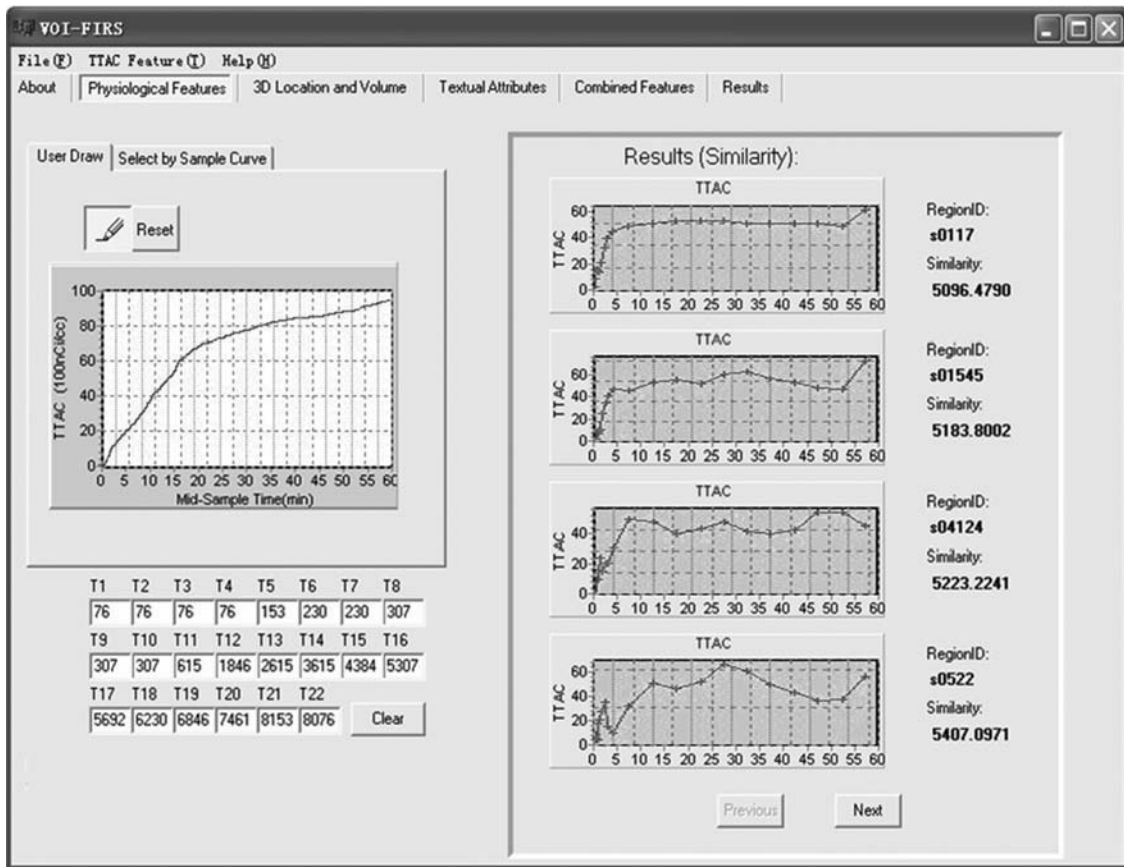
VOI-FIRS

File (F) TTAC Feature (T) Help (H)

About | Physiological Features | 3D Location and Volume | Textual Attributes | Combined Features | Results

User Draw | Select by Sample Curve

Reset

100
80
60
40
20
0
TTAC (100nCi/cc)
0 5 10 15 20 25 30 35 40 45 50 55 60
Mid-Sample Time(min)

| T1 | T2 | T3 | T4 | T5 | T6 | T7 | T8 |
|---|---|---|---|---|---|---|---|
| 76 | 76 | 76 | 76 | 153 | 230 | 230 | 307 |
| T9 | T10 | T11 | T12 | T13 | T14 | T15 | T16 |
| 307 | 307 | 615 | 1846 | 2615 | 3615 | 4384 | 5307 |
| T17 | T18 | T19 | T20 | T21 | T22 | | |
| 5692 | 6230 | 6846 | 7461 | 8153 | 8076 | | |

Clear

Results (Similarity):

TTAC
60
40
20
0
TTAC
0 5 10 15 20 25 30 35 40 45 50 55 60

RegionID:
s0117
Similarity:
5096.4790

TTAC
60
40
20
0
TTAC
0 5 10 15 20 25 30 35 40 45 50 55 60

RegionID:
s01545
Similarity:
5183.8002

TTAC
40
20
0
TTAC
0 5 10 15 20 25 30 35 40 45 50 55 60

RegionID:
s04124
Similarity:
5223.2241

TTAC
60
40
20
0
TTAC
0 5 10 15 20 25 30 35 40 45 50 55 60

RegionID:
s0522
Similarity:
5407.0971

Previous Next